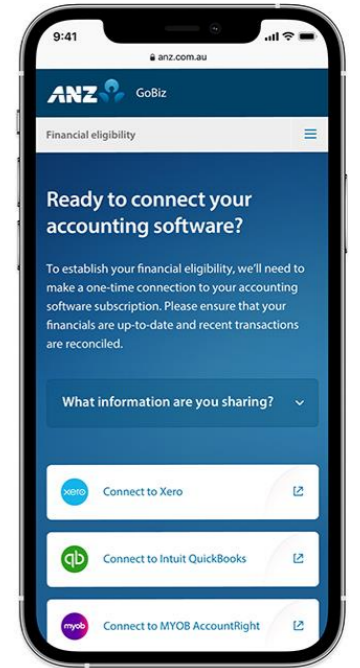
9:41

anz.com.au

ANZ GoBiz

Financial eligibility

Ready to connect your accounting software?

To establish your financial eligibility, we'll need to make a one-time connection to your accounting software subscription. Please ensure that your financials are up-to-date and recent transactions are reconciled.

What information are you sharing?

xero Connect to Xero

qb Connect to Intuit QuickBooks

myob Connect to MYOB AccountRight